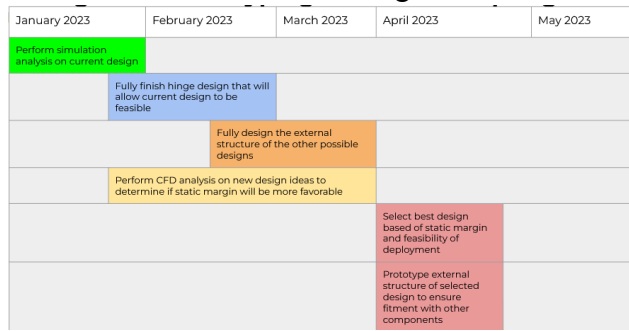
| January 2023 | February 2023 | March 2023 | April 2023 | May 2023 |
|---|---|---|---|---|

Perform simulation analysis on current design

Fully finish hinge design that will allow current design to be feasible

Fully design the external structure of the other possible designs

Perform CFD analysis on new design ideas to determine if static margin will be more favorable

Select best design based of static margin and feasibility of deployment

Prototype external structure of selected design to ensure fitment with other components